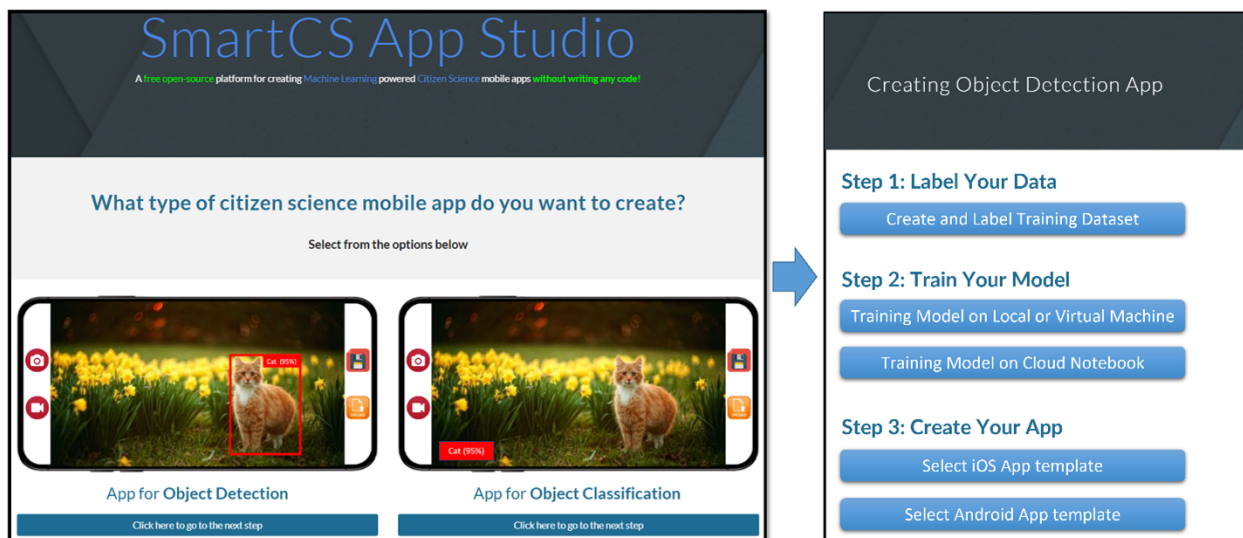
SmartCS App Studio

A free open-source platform for creating Machine Learning powered Citizen Science mobile apps without writing any code!

What type of citizen science mobile app do you want to create?

Select from the options below

Cat (95%)

App for Object Detection

Click here to go to the next step

Cat (95%)

App for Object Classification

Click here to go to the next step

Creating Object Detection App

Step 1: Label Your Data

Create and Label Training Dataset

Step 2: Train Your Model

Training Model on Local or Virtual Machine

Training Model on Cloud Notebook

Step 3: Create Your App

Select iOS App template

Select Android App template